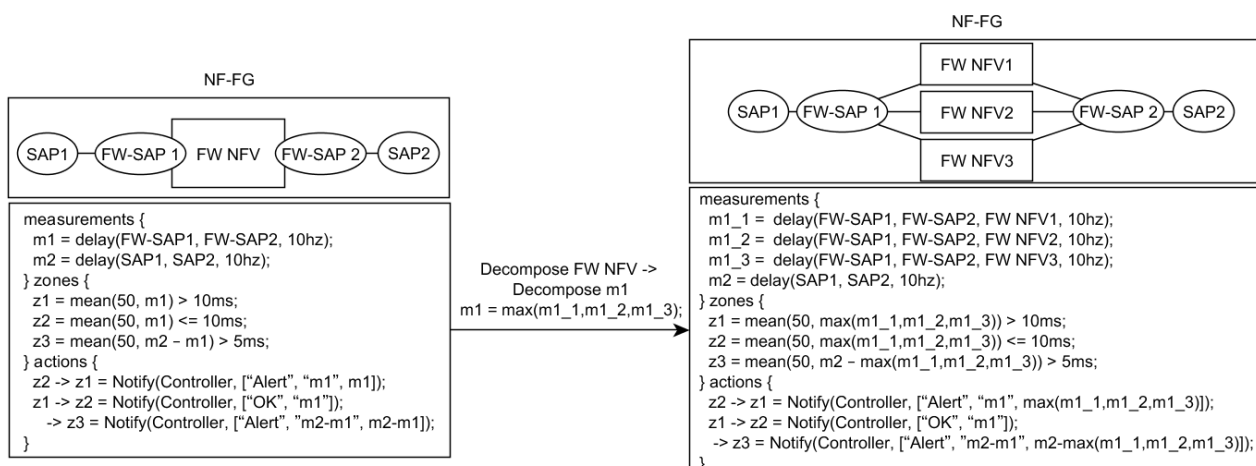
NF-FG

SAP1 FW-SAP 1 FW NFV FW-SAP 2 SAP2

measurements {
m1 = delay(FW-SAP1, FW-SAP2, 10hz);
m2 = delay(SAP1, SAP2, 10hz);
} zones {
z1 = mean(50, m1) > 10ms;
z2 = mean(50, m1) <= 10ms;
z3 = mean(50, m2 - m1) > 5ms;
} actions {
z2 -> z1 = Notify(Controller, ["Alert", "m1", m1]);
z1 -> z2 = Notify(Controller, ["OK", "m1"]);
-> z3 = Notify(Controller, ["Alert", "m2-m1", m2-m1]);
}

Decompose FW NFV -> Decompose m1
m1 = max(m1_1,m1_2,m1_3);

NF-FG

FW NFV1
SAP1 FW-SAP 1 FW NFV2 FW-SAP 2 SAP2
FW NFV3

measurements {
m1_1 = delay(FW-SAP1, FW-SAP2, FW NFV1, 10hz);
m1_2 = delay(FW-SAP1, FW-SAP2, FW NFV2, 10hz);
m1_3 = delay(FW-SAP1, FW-SAP2, FW NFV3, 10hz);
m2 = delay(SAP1, SAP2, 10hz);
} zones {
z1 = mean(50, max(m1_1,m1_2,m1_3)) > 10ms;
z2 = mean(50, max(m1_1,m1_2,m1_3)) <= 10ms;
z3 = mean(50, m2 - max(m1_1,m1_2,m1_3)) > 5ms;
} actions {
z2 -> z1 = Notify(Controller, ["Alert", "m1", max(m1_1,m1_2,m1_3)]);
z1 -> z2 = Notify(Controller, ["OK", "m1"]);
-> z3 = Notify(Controller, ["Alert", "m2-m1", m2-max(m1_1,m1_2,m1_3)]);
}